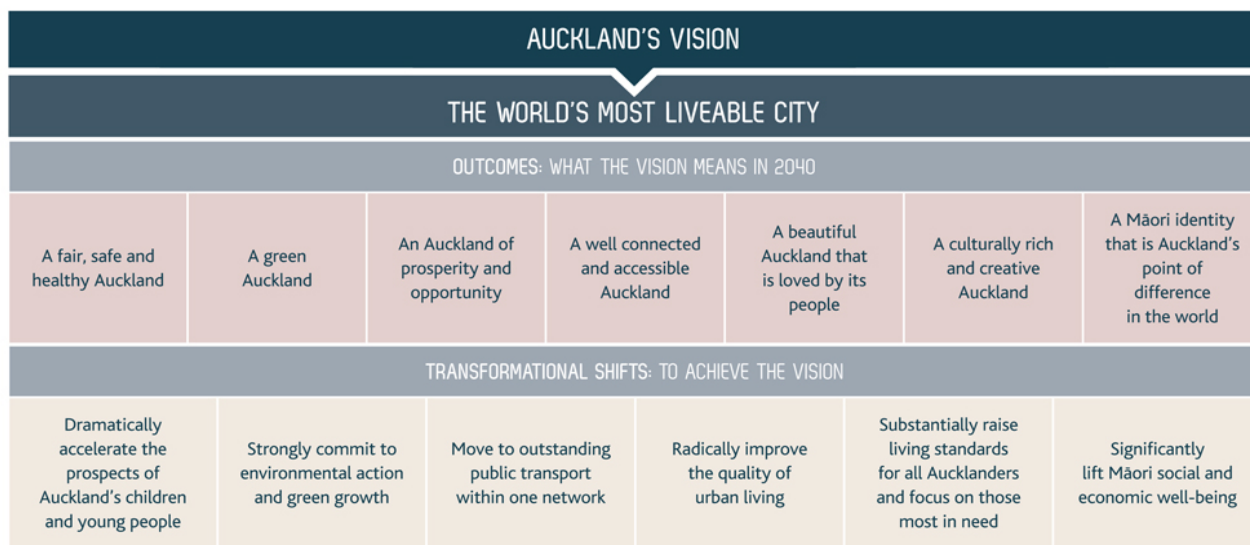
AUCKLAND'S VISION

THE WORLD'S MOST LIVEABLE CITY

OUTCOMES: WHAT THE VISION MEANS IN 2040

| A fair, safe and healthy Auckland | A green Auckland | An Auckland of prosperity and opportunity | A well connected and accessible Auckland | A beautiful Auckland that is loved by its people | A culturally rich and creative Auckland | A Māori identity that is Auckland's point of difference in the world |
|---|---|---|---|---|---|---|

TRANSFORMATIONAL SHIFTS: TO ACHIEVE THE VISION

| Dramatically accelerate the prospects of Auckland's children and young people | Strongly commit to environmental action and green growth | Move to outstanding public transport within one network | Radically improve the quality of urban living | Substantially raise living standards for all Aucklanders and focus on those most in need | Significantly lift Māori social and economic well-being |
|---|---|---|---|---|---|